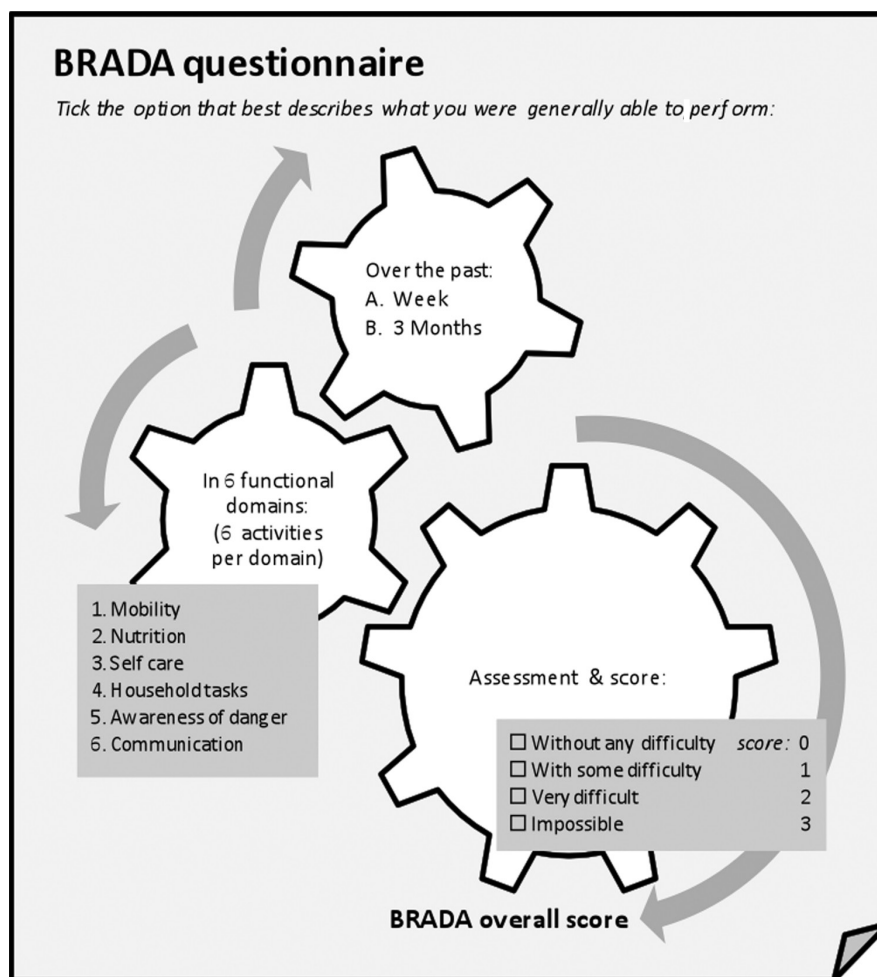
BRADA questionnaire

Tick the option that best describes what you were generally able to perform:

Over the past:
A. Week
B. 3 Months

In 6 functional domains:
(6 activities per domain)

1. Mobility
2. Nutrition
3. Self care
4. Household tasks
5. Awareness of danger
6. Communication

Assessment & score:

| | |
|---|---|
| ☐ Without any difficulty *score:* | 0 |
| ☐ With some difficulty | 1 |
| ☐ Very difficult | 2 |
| ☐ Impossible | 3 |

BRADA overall score